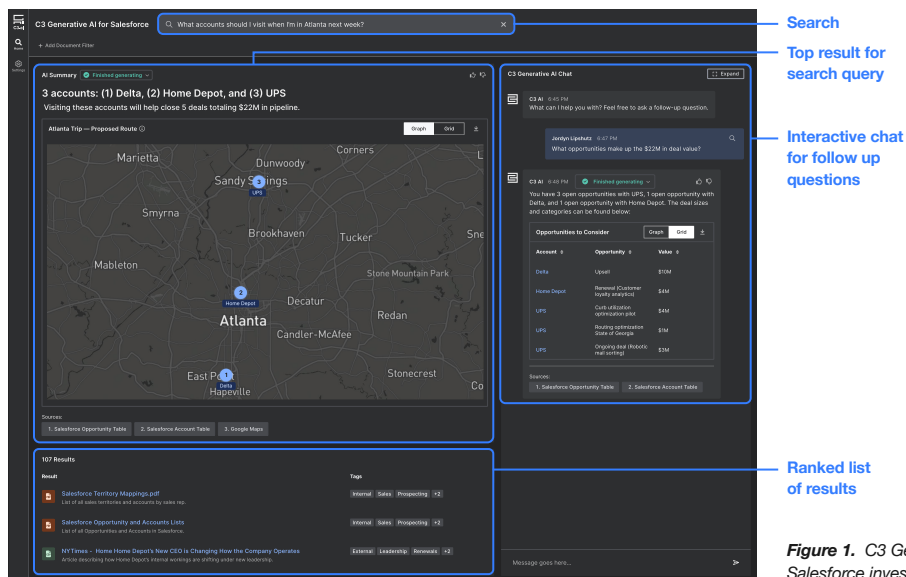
C3 Generative AI for Salesforce

What accounts should I visit when I'm in Atlanta next week?

Search

Home

Settings

+ Add Document Filter

Top result for search query

AI Summary Finished generating

3 accounts: (1) Delta, (2) Home Depot, and (3) UPS

Visiting these accounts will help close 5 deals totaling $22M in pipeline.

Atlanta Trip — Proposed Route

Graph Grid

Marietta Dunwoody Corners Sandy Springs UPS Smyrna Brookhaven Tucker Sne Mableton Stone Mountain Park Home Depot Decatur Atlanta Redan Candler-McAfee East Po Delta Hapeville Stonecrest Co

3 2 1

Sources:

1. Salesforce Opportunity Table 2. Salesforce Account Table 3. Google Maps

C3 Generative AI Chat Expand

Interactive chat for follow up questions

C3 AI 6:45 PM
What can I help you with? Feel free to ask a follow-up question.

Jordyn Lipshutz 6:47 PM
What opportunities make up the $22M in deal value?

C3 AI 6:48 PM Finished generating
You have 3 open opportunities with UPS, 1 open opportunity with Delta, and 1 open opportunity with Home Depot. The deal sizes and categories can be found below:

Opportunities to Consider Graph Grid

| Account | Opportunity | Value |
|---|---|---|
| Delta | Upsell | $10M |
| Home Depot | Renewal (Customer loyalty analytics) | $4M |
| UPS | Curb utilization optimization pilot | $4M |
| UPS | Routing optimization State of Georgia | $1M |
| UPS | Ongoing deal (Robotic mail sorting) | $3M |

Sources:
1. Salesforce Opportunity Table 2. Salesforce Account Table

107 Results

Ranked list of results

| Result | Tags |
|---|---|
| Salesforce Territory Mappings.pdf<br>List of all sales territories and accounts by sales rep. | Internal Sales Prospecting +2 |
| Salesforce Opportunity and Accounts Lists<br>List of all Opportunities and Accounts in Salesforce. | Internal Sales Prospecting +2 |
| NYTimes - Home Home Depot's New CEO is Changing How the Company Operates<br>Article describing how Home Depot's internal workings are shifting under new leadership. | External Leadership Renewals +2 |

Message goes here...

Figure 1. C3 Ge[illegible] Salesforce inves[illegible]